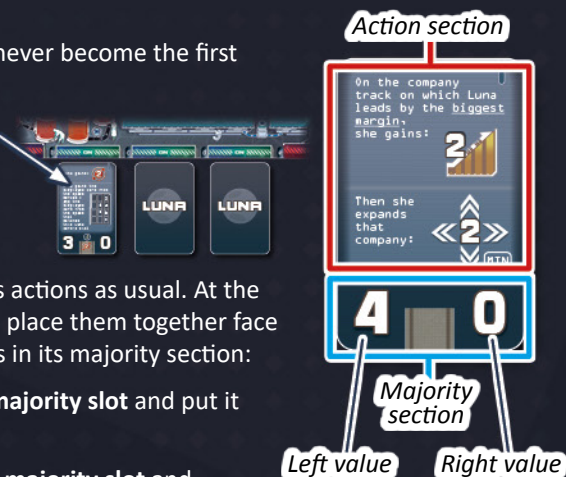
never become the first

LUNA

LUNA

3 0

s actions as usual. At the place them together face s in its majority section:

majority slot and put it

majority slot and

Action section

On the company track on which Luna leads by the biggest margin, she gains:

2

Then she expands that company:

2

MTN

4 0

Majority section

Left value

Right value